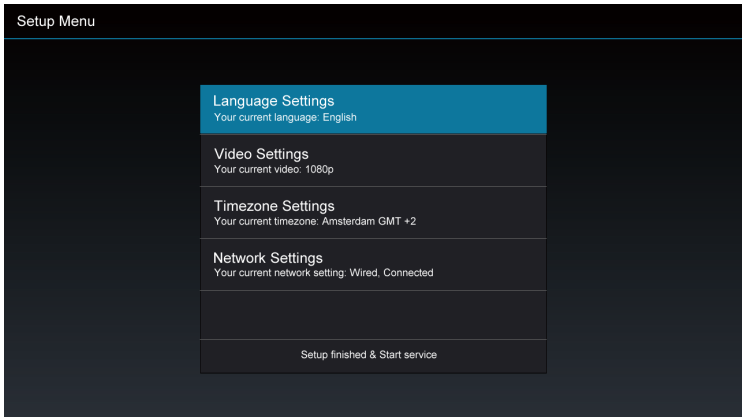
Setup Menu

Language Settings
Your current language: English

Video Settings
Your current video: 1080p

Timezone Settings
Your current timezone: Amsterdam GMT +2

Network Settings
Your current network setting: Wired, Connected

Setup finished & Start service